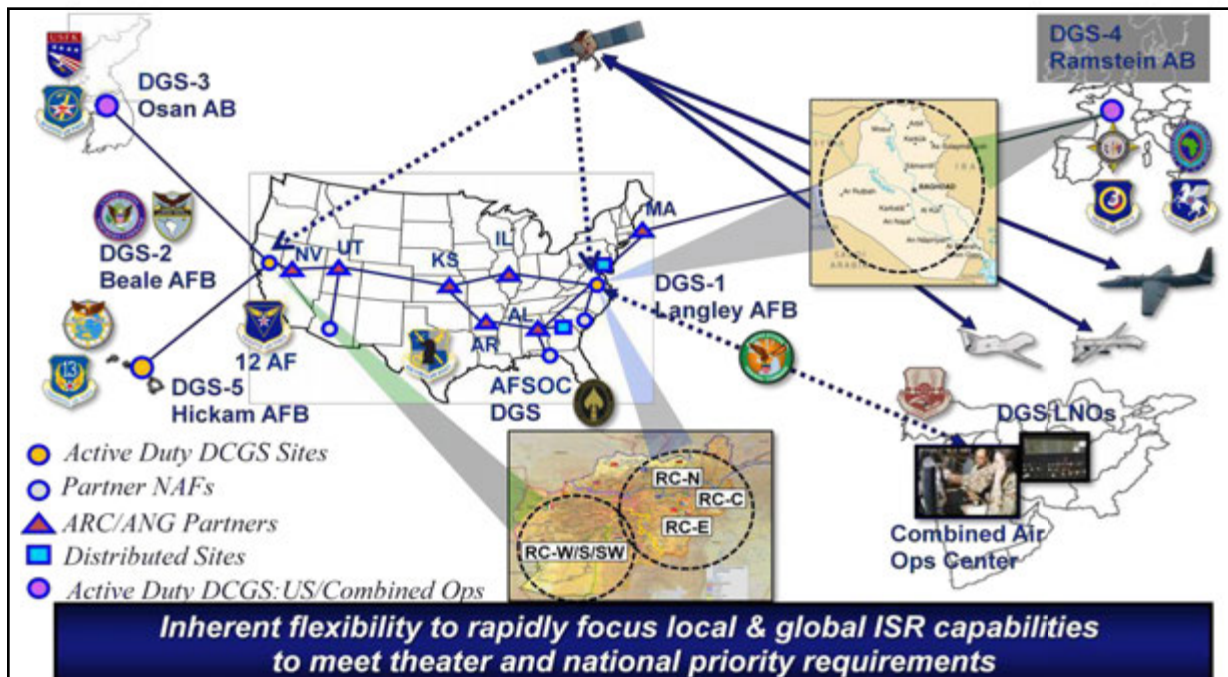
DGS-3
Osan AB

DGS-4
Ramstein AB

DGS-2
Beale AFB

NV
UT
KS
IL
MA
AR
AL

DGS-1
Langley AFB

12 AF

DGS-5
Hickam AFB

AFSOC
DGS

BAGHDAD

DGS LNOs

Combined Air
Ops Center

RC-N
RC-C
RC-E
RC-W/S/SW

Active Duty DCGS Sites
Partner NAFs
ARC/ANG Partners
Distributed Sites
Active Duty DCGS:US/Combined Ops

Inherent flexibility to rapidly focus local & global ISR capabilities to meet theater and national priority requirements